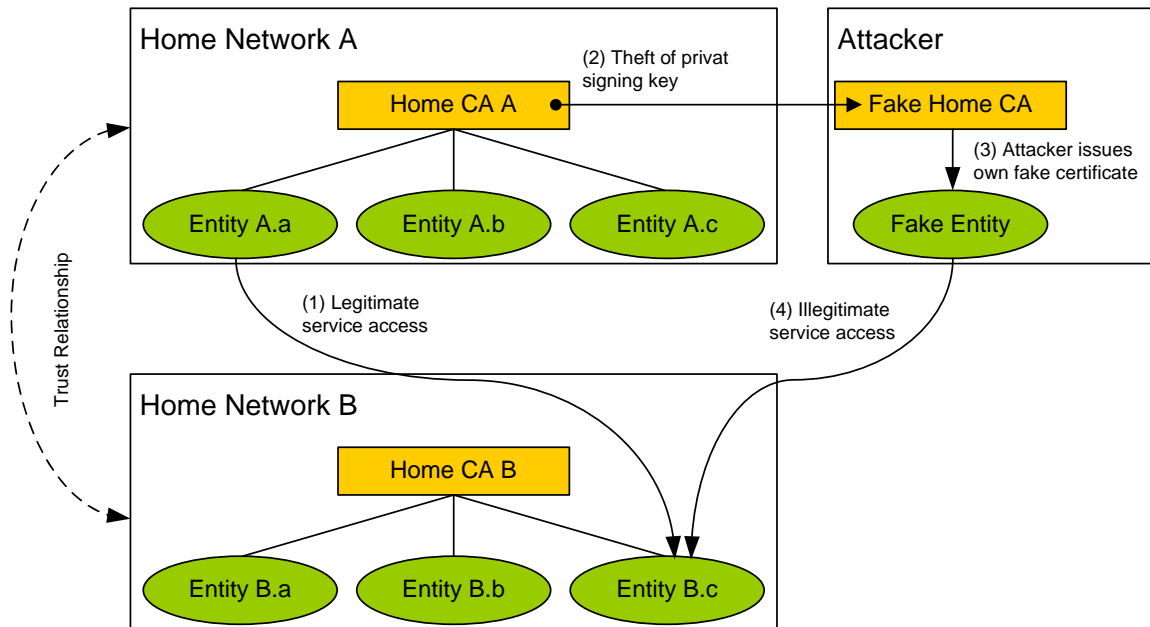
Home Network A

(2) Theft of privat signing key

Attacker

Home CA A

Fake Home CA

(3) Attacker issues own fake certificate

Entity A.a

Entity A.b

Entity A.c

Fake Entity

Trust Relationship

(1) Legitimate service access

(4) Illegitimate service access

Home Network B

Home CA B

Entity B.a

Entity B.b

Entity B.c